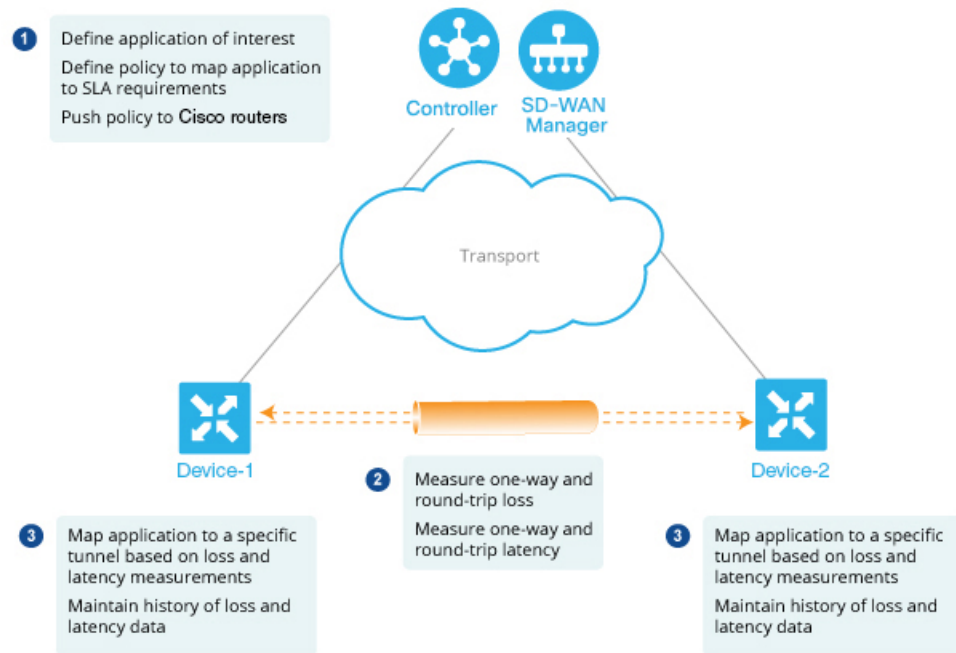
1

Define application of interest

Define policy to map application to SLA requirements

Push policy to Cisco routers

Controller

SD-WAN Manager

Transport

Device-1

Device-2

2

Measure one-way and round-trip loss

Measure one-way and round-trip latency

3

Map application to a specific tunnel based on loss and latency measurements

Maintain history of loss and latency data

3

Map application to a specific tunnel based on loss and latency measurements

Maintain history of loss and latency data